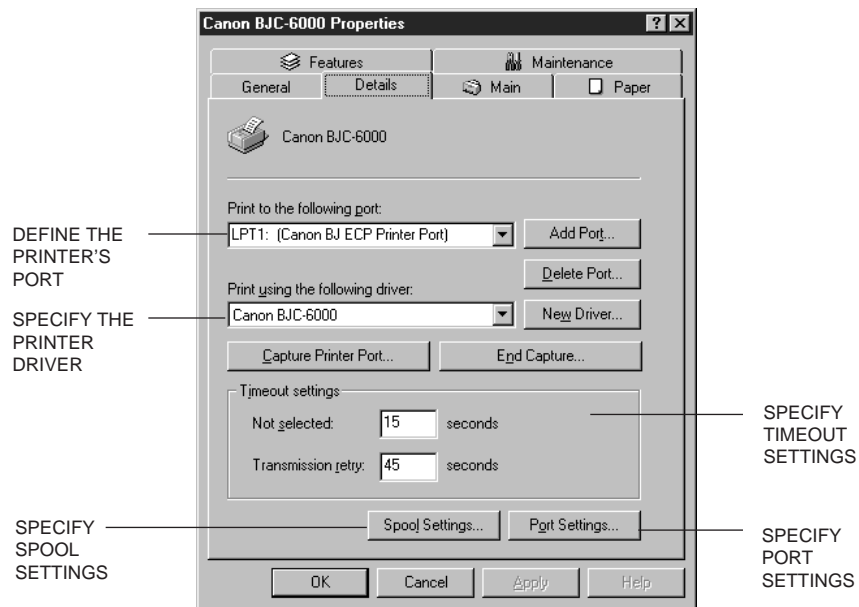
Canon BJC-6000 Properties

? ×

Features

Maintenance

General

Details

Main

Paper

Canon BJC-6000

Print to the following port:

LPT1: (Canon BJ ECP Printer Port)

Add Port...

Delete Port...

Print using the following driver:

Canon BJC-6000

New Driver...

Capture Printer Port...

End Capture...

Timeout settings

Not selected: 15 seconds

Transmission retry: 45 seconds

Spool Settings...

Port Settings...

OK

Cancel

Apply

Help

DEFINE THE PRINTER'S PORT

SPECIFY THE PRINTER DRIVER

SPECIFY TIMEOUT SETTINGS

SPECIFY SPOOL SETTINGS

SPECIFY PORT SETTINGS